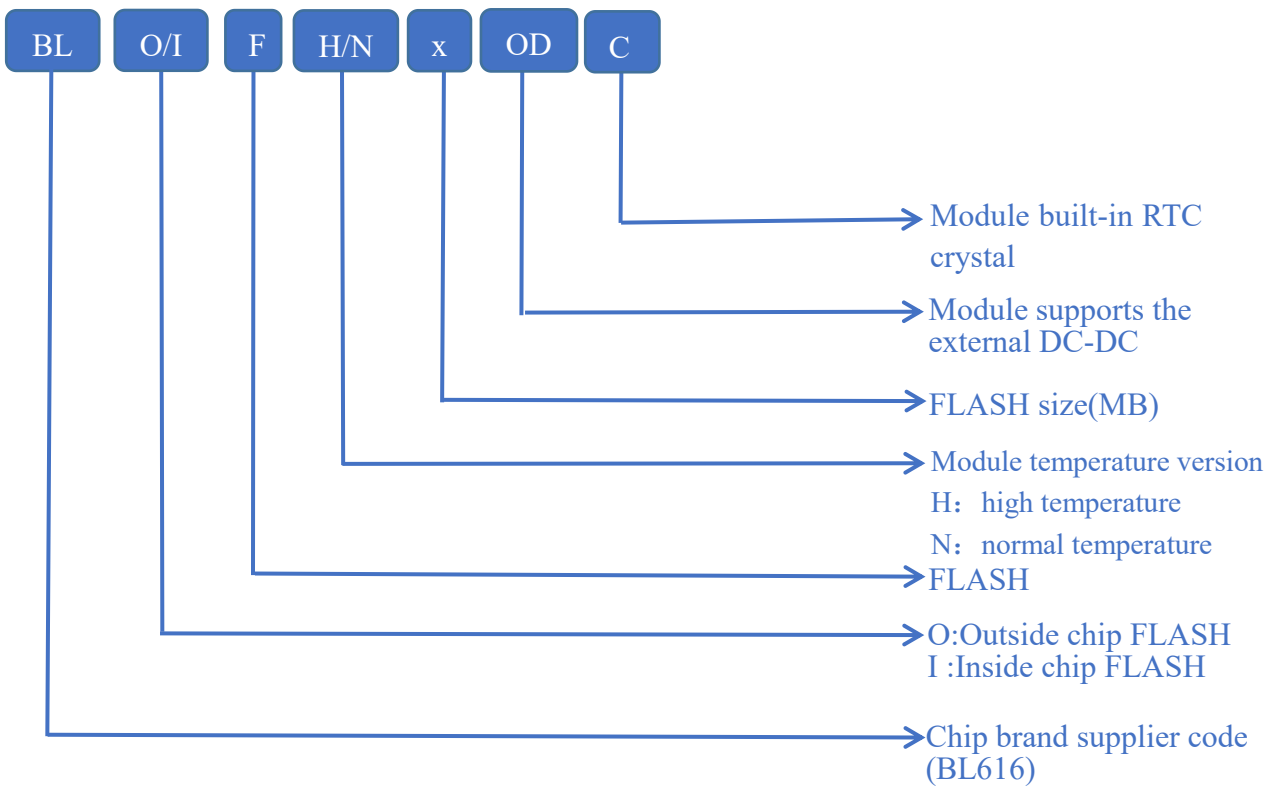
BL O/I F H/N x OD C

Module built-in RTC crystal

Module supports the external DC-DC

FLASH size(MB)

Module temperature version
H：high temperature
N：normal temperature

FLASH

O:Outside chip FLASH
I :Inside chip FLASH

Chip brand supplier code (BL616)